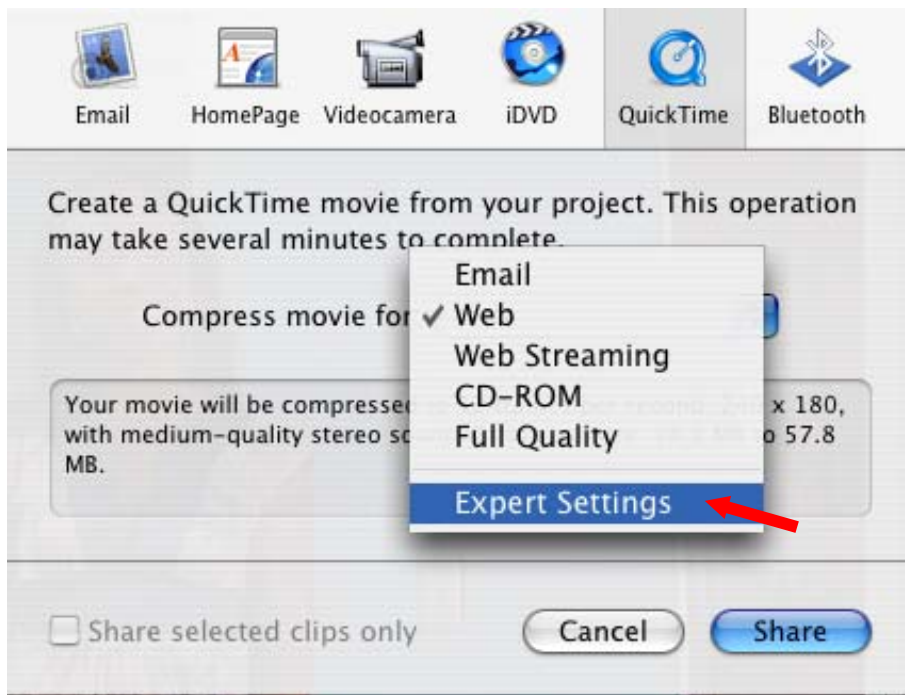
Email HomePage Videocamera iDVD QuickTime Bluetooth

Create a QuickTime movie from your project. This operation may take several minutes to complete.

Compress movie for

Email
✓ Web
Web Streaming
CD-ROM
Full Quality
Expert Settings

Your movie will be compressed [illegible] x 180, with medium-quality stereo so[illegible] 57.8 MB.

Share selected clips only

Cancel Share